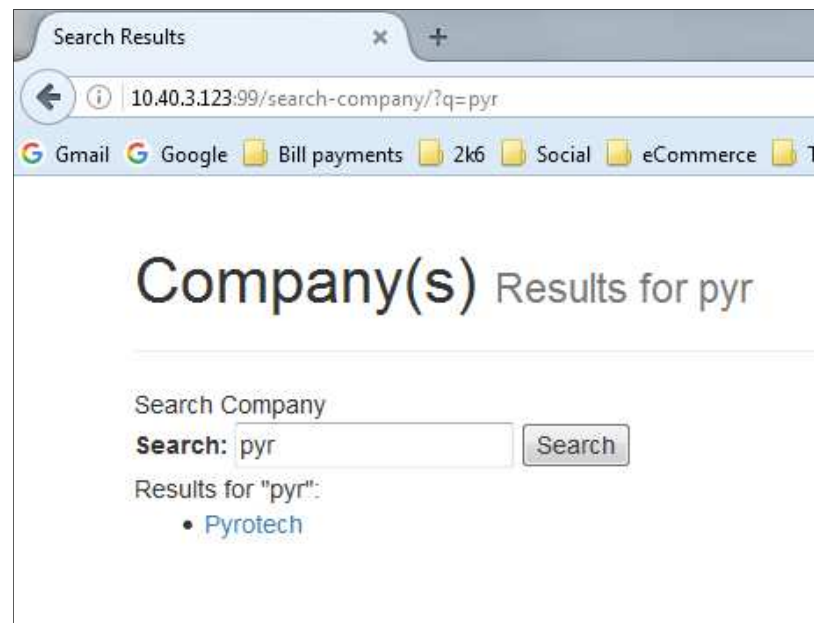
Search Results ×

10.40.3.123:99/search-company/?q=pyr

G Gmail G Google Bill payments 2k6 Social eCommerce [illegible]

Company(s) Results for pyr

Search Company

**Search:** pyr Search

Results for "pyr":

- Pyrotech